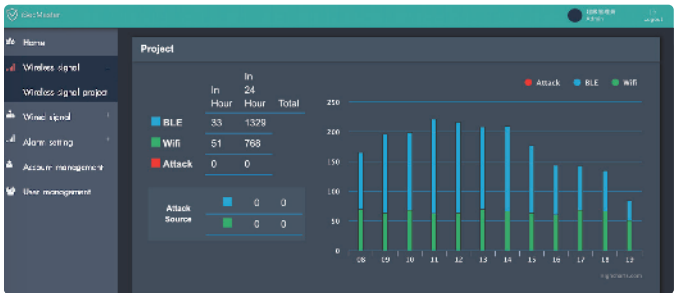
IoecMaster

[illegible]

Home

Wireless signal

Wireless signal project

Wired signal

Alarm setting

Account management

User management

Project

| | In Hour | In 24 Hour | Total |
|---|---|---|---|
| BLE | 33 | 1329 | |
| Wifi | 51 | 768 | |
| Attack | 0 | 0 | |

| Attack Source | | 0 | 0 |
|---|---|---|---|
| | | 0 | 0 |

Attack BLE Wifi

250
200
150
100
50
0

08 09 10 11 12 13 14 15 16 17 18 19

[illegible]